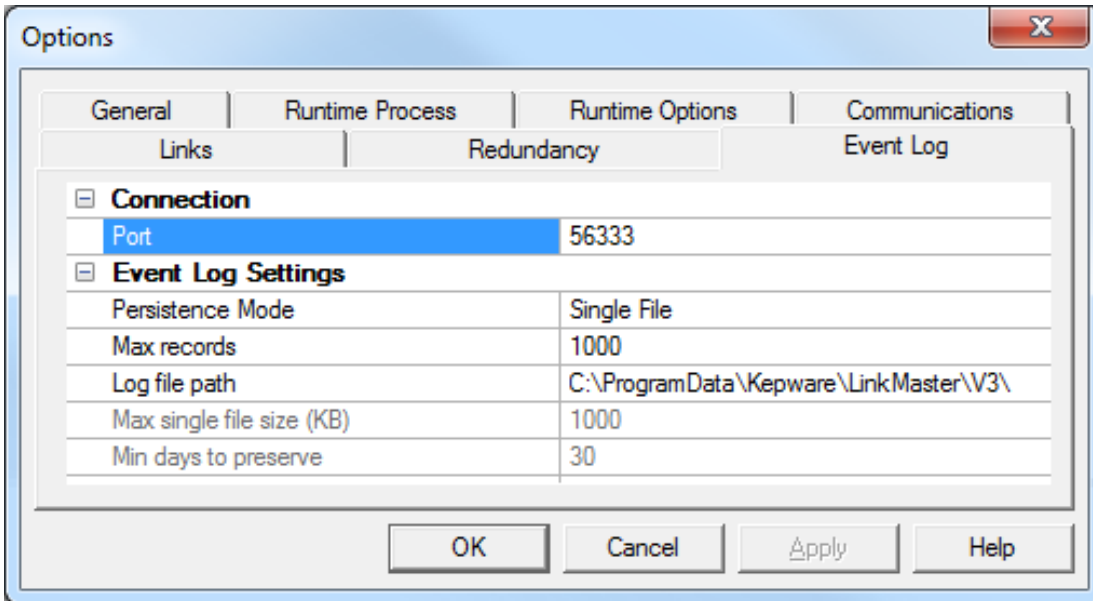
Options

General | Runtime Process | Runtime Options | Communications
Links | Redundancy | Event Log

⊟ Connection

| Port | 56333 |
|---|---|

⊟ Event Log Settings

| Persistence Mode | Single File |
|---|---|
| Max records | 1000 |
| Log file path | C:\ProgramData\Kepware\LinkMaster\V3\ |
| Max single file size (KB) | 1000 |
| Min days to preserve | 30 |

OK | Cancel | Apply | Help